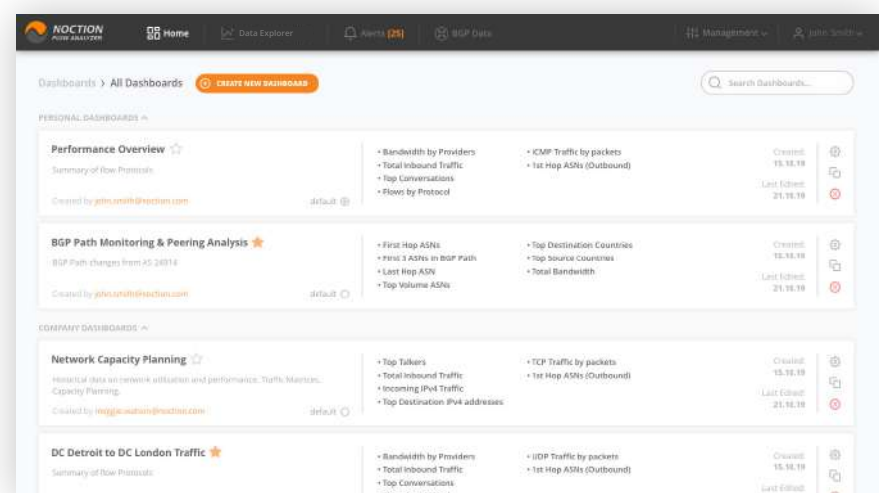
NOCTION FLOW ANALYZER

Home
Data Explorer
Alerts (25)
BGP Data
Management
John Smith

Dashboards > All Dashboards
CREATE NEW DASHBOARD
Search Dashboards...

PERSONAL DASHBOARDS

Performance Overview
Summary of flow Protocols
Created by john.smith@noction.com
default
• Bandwidth by Providers
• Total Inbound Traffic
• Top Conversations
• Flows by Protocol
• ICMP Traffic by packets
• 1st Hop ASNs (Outbound)
Created: 15.10.19
Last Edited: 21.10.19

BGP Path Monitoring & Peering Analysis
BGP Path changes from AS 24974
Created by john.smith@noction.com
default
• First Hop ASNs
• First 3 ASNs in BGP Path
• Last Hop ASN
• Top Volume ASNs
• Top Destination Countries
• Top Source Countries
• Total Bandwidth
Created: 15.10.19
Last Edited: 21.10.19

COMPANY DASHBOARDS

Network Capacity Planning
Historical data on network utilization and performance. Traffic Matrices. Capacity Planning.
Created by maggie.watson@noction.com
default
• Top Talkers
• Total Inbound Traffic
• Incoming IPv4 Traffic
• Top Destination IPv4 addresses
• TCP Traffic by packets
• 1st Hop ASNs (Outbound)
Created: 15.10.19
Last Edited: 21.10.19

DC Detroit to DC London Traffic
Summary of flow Protocols
• Bandwidth by Providers
• Total Inbound Traffic
• Top Conversations
• UDP Traffic by packets
• 1st Hop ASNs (Outbound)
Created: 15.10.19
Last Edited: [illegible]